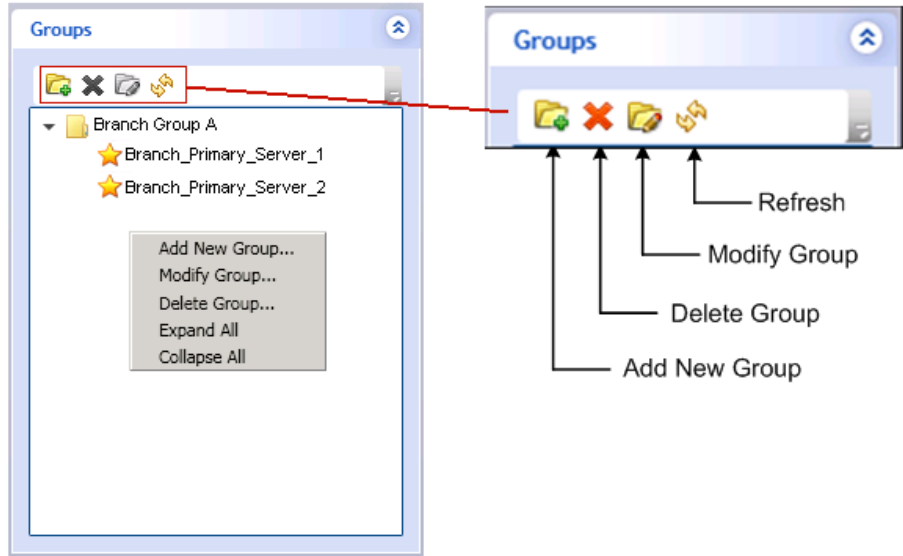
Groups

Branch Group A

Branch_Primary_Server_1

Branch_Primary_Server_2

Add New Group...
Modify Group...
Delete Group...
Expand All
Collapse All

Groups

Refresh

Modify Group

Delete Group

Add New Group